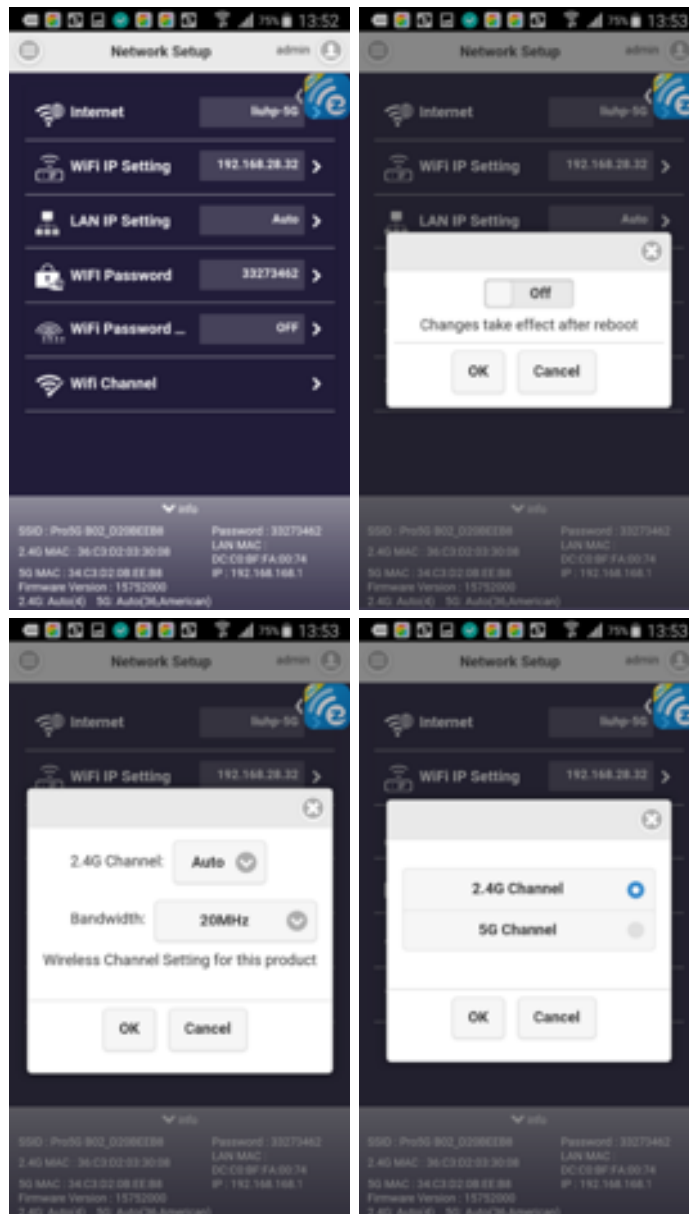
75% 13:52

Network Setup admin

Internet lluhp-5G

WiFi IP Setting 192.168.28.32

LAN IP Setting Auto

WiFi Password 33273462

WiFi Password ... OFF

Wifi Channel

info

SSID : Pro5G B02_D208EEB8
2.4G MAC : 36:C3:D2:03:30:08
5G MAC : 34:C3:D2:08:EE:B8
Firmware Version : 15752000
2.4G: Auto(4) 5G: Auto(36,American)

Password : 33273462
LAN MAC : DC:C0:8F:FA:00:74
IP : 192.168.168.1

75% 13:53

Network Setup admin

Internet lluhp-5G

WiFi IP Setting 192.168.28.32

LAN IP Setting Auto

Off

Changes take effect after reboot

OK Cancel

info

SSID : Pro5G B02_D208EEB8
2.4G MAC : 36:C3:D2:03:30:08
5G MAC : 34:C3:D2:08:EE:B8
Firmware Version : 15752000
2.4G: Auto(4) 5G: Auto(36,American)

Password : 33273462
LAN MAC : DC:C0:8F:FA:00:74
IP : 192.168.168.1

75% 13:53

Network Setup admin

Internet lluhp-5G

WiFi IP Setting 192.168.28.32

2.4G Channel: Auto

Bandwidth: 20MHz

Wireless Channel Setting for this product

OK Cancel

info

SSID : Pro5G B02_D208EEB8
2.4G MAC : 36:C3:D2:03:30:08
5G MAC : 34:C3:D2:08:EE:B8
Firmware Version : 15752000
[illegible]

Password : 33273462
LAN MAC : DC:C0:8F:FA:00:74
IP : 192.168.168.1

75% 13:53

Network Setup admin

Internet lluhp-5G

WiFi IP Setting 192.168.28.32

2.4G Channel

5G Channel

OK Cancel

info

SSID : Pro5G B02_D208EEB8
2.4G MAC : 36:C3:D2:03:30:08
5G MAC : 34:C3:D2:08:EE:B8
Firmware Version : 15752000

Password : 33273462
LAN MAC : DC:C0:8F:FA:00:74
IP : 192.168.168.1